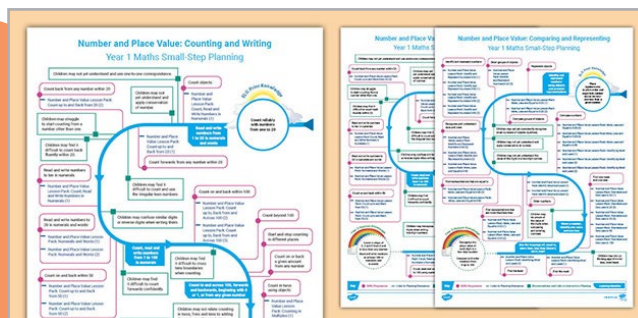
Number and Place Value: Counting and Writing
Year 1 Maths Small-Step Planning

Children may not understand and use one-to-one correspondence

Count back from any number within 20

Number and Place Value Lesson Pack: Count up to and back from 20

Children may struggle to start counting from a number other than one.

Children may find it difficult to count fluently within 20.

Read and write numbers to 20 in numerals

Number and Place Value Lesson Pack: Count, Read and Write Numbers to Numerals 20

Read and write numbers to 20 in words

Number and Place Value Lesson Pack: Numerals and Words

Count on and back within 20

Number and Place Value Lesson Pack: Count up to and back from 20

Count objects

Children may not understand and apply conservation of number

Number and Place Value Lesson Pack: Count, Read and Write Numbers to Numerals 20

Read and write numbers from 1 to 20 in numerals and words

Number and Place Value Lesson Pack

Count forwards from any number within 20

Count reliably with numbers from one to 20

Children may find it difficult to count on and use the irregular teen numbers

Count on and back within 100

Children may confuse similar digits or reverse digits when writing them.

Read and write numbers from 1 to 100

Count beyond 100

Start and stop counting in different places

Children may find it difficult to bridge boundaries when counting

Count on and back from any number

Count on and across 100, forwards and backwards, beginning with 0 or 1, or from any given number

Count in twos using steps of 2

Children may find it difficult to count forwards confidently

Children may not notice the patterns of counting in twos, fives and tens

Number and Place Value Lesson Pack: Multiples

Number and Place Value: Comparing and Representing
Year 1 Maths Small-Step Planning

Number and Place Value
Year 1 Maths Small-Step Planning